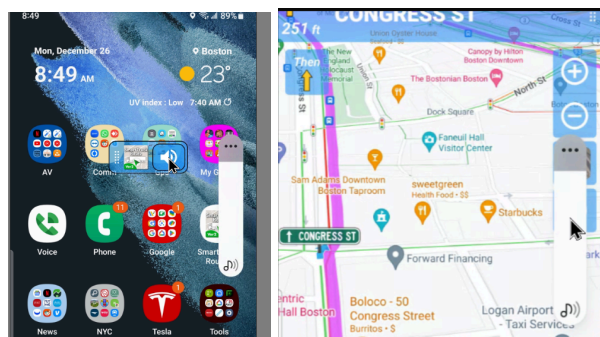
8:49
89%
Mon, December 26
Boston
8:49 AM
23°
UV index : Low 7:40 AM
AV
Comm
My G
Voice
Phone
11
Google
1
Smart Rou
News
NYC
Tesla
Tools
1

251 ft
CONGRESS ST
Then
The New England Holocaust Memorial
Union Oyster House
Canopy by Hilton Boston Downtown
The Bostonian Boston
North St
Dock Square
Faneuil Hall Visitor Center
Sam Adams Downtown Boston Taproom
sweetgreen
Health food · $$
Starbucks
CONGRESS ST
Forward Financing
entric Hall Boston
Boloco - 50 Congress Street
Burritos · $
Logan Airport - Taxi Services